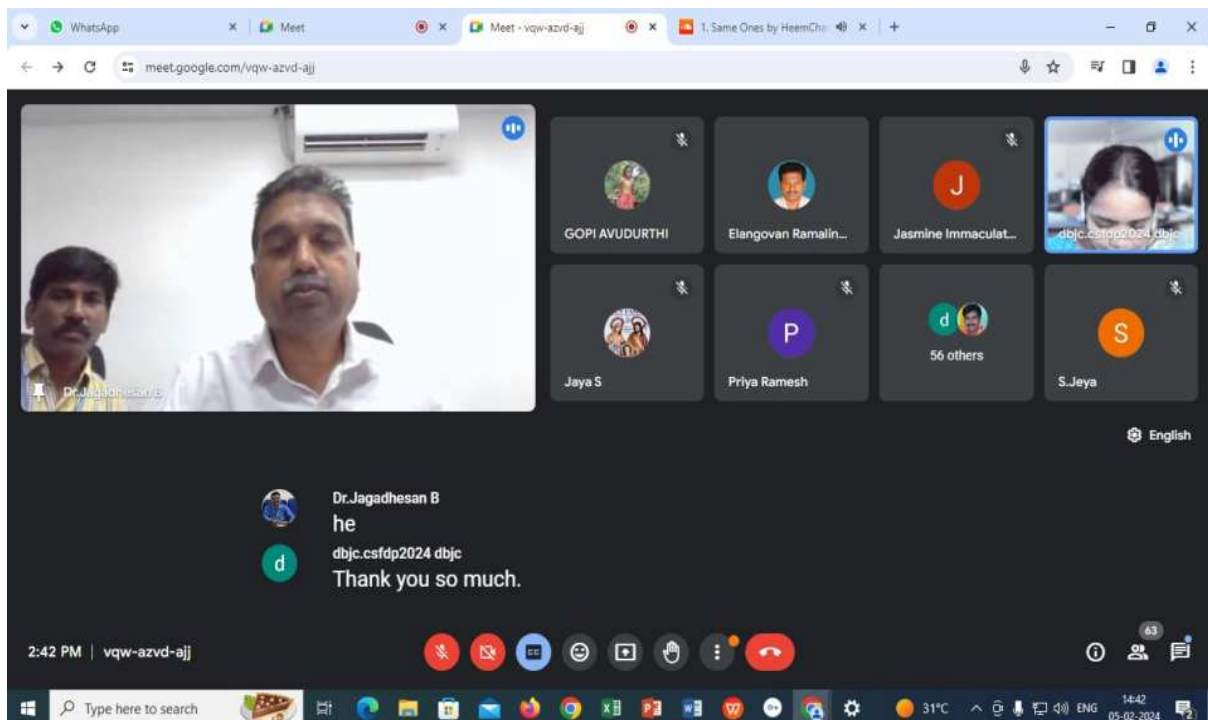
WhatsApp
Meet
Meet - vqw-azvd-ajj
1. Same Ones by HeemCha
meet.google.com/vqw-azvd-ajj

Dr.Jagadhesan B
GOPI AVUDURTHI
Elangovan Ramalin...
J
Jasmine Immaculat...
dbjc.csfdp2024 dbjc
Jaya S
P
Priya Ramesh
d
56 others
S
S.Jeya
English

Dr.Jagadhesan B
he
d
dbjc.csfdp2024 dbjc
Thank you so much.

2:42 PM | vqw-azvd-ajj
63

Type here to search
31°C
ENG
14:42
05-02-2024